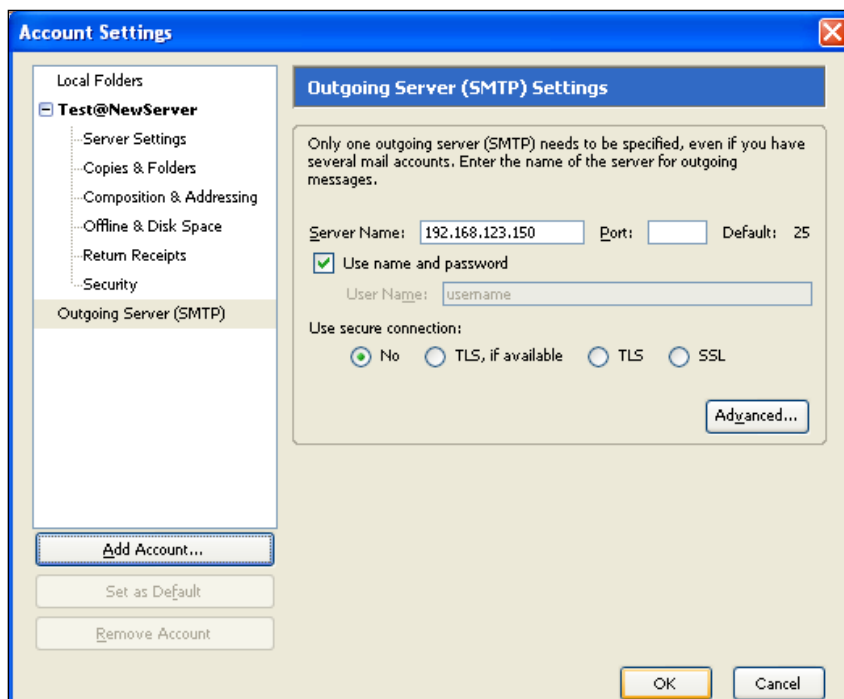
Account Settings

Local Folders
Test@NewServer
Server Settings
Copies & Folders
Composition & Addressing
Offline & Disk Space
Return Receipts
Security
Outgoing Server (SMTP)

Add Account...
Set as Default
Remove Account

Outgoing Server (SMTP) Settings

Only one outgoing server (SMTP) needs to be specified, even if you have several mail accounts. Enter the name of the server for outgoing messages.

Server Name: 192.168.123.150 Port: Default: 25

Use name and password

User Name: username

Use secure connection:

No TLS, if available TLS SSL

Advanced...

OK Cancel